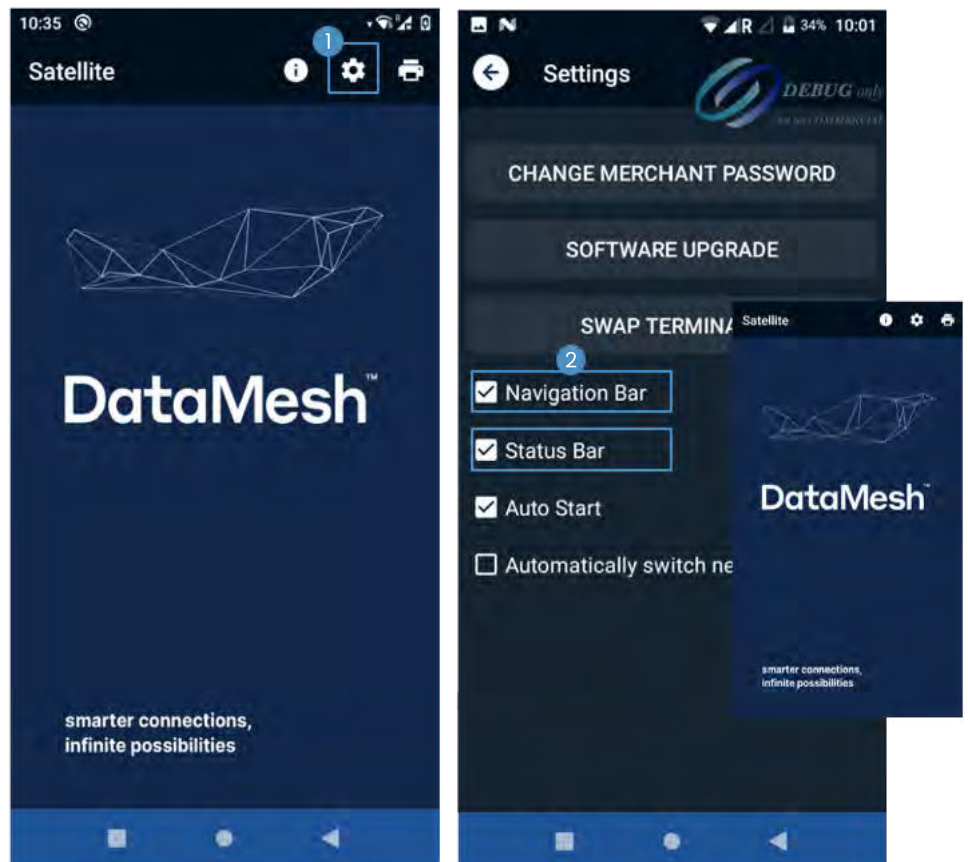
10:35

Satellite

1

DataMesh™

smarter connections, infinite possibilities

N

R 34% 10:01

Settings

DEBUG only

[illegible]

CHANGE MERCHANT PASSWORD

SOFTWARE UPGRADE

SWAP TERMINA

2

Navigation Bar

Status Bar

Auto Start

Automatically switch ne

Satellite

DataMesh™

smarter connections, infinite possibilities